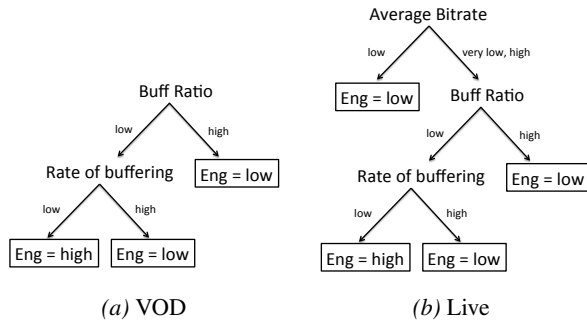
Buff Ratio

low

high

Rate of buffering

Eng = low

low

high

Eng = high

Eng = low

(a) VOD

Average Bitrate

low

very low, high

Eng = low

Buff Ratio

low

high

Rate of buffering

Eng = low

low

high

Eng = high

Eng = low

(b) Live